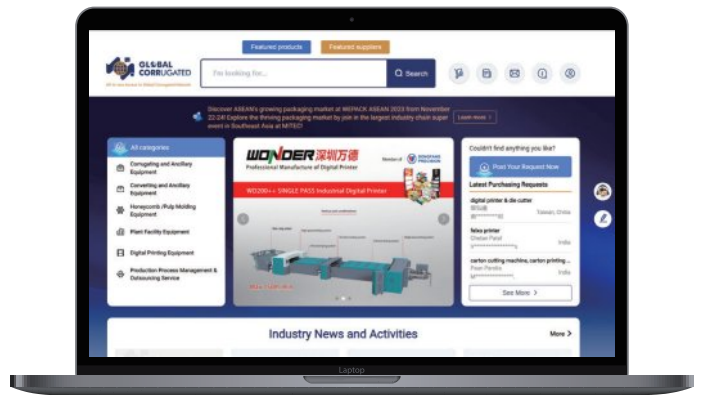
Featured products
Featured suppliers

GLOBAL CORRUGATED
All-in-one Source in Global Corrugated Market

I'm looking for...
Search

Discover ASEAN's growing packaging market at MEPACK ASEAN 2023 from November 22-24! Explore the thriving packaging market by join in the largest industry chain super event in Southeast Asia at MITEC!
Learn more

All categories
Corrugating and Ancillary Equipment
Converting and Ancillary Equipment
Honeycomb /Pulp Molding Equipment
Plant Facility Equipment
Digital Printing Equipment
Production Process Management & Outsourcing Service

WONDER 深圳万德
Professional Manufacture of Digital Printer
WD200++ SINGLE PASS Industrial Digital Printer

Couldn't find anything you like?
Post Your Request Now
Latest Purchasing Requests
digital printer & die cutter
Taiwan, China
flexo printer
Chetan Patel
India
carton cutting machine, carton printing...
Pravin Pendra
India
See More

Industry News and Activities
More

Laptop